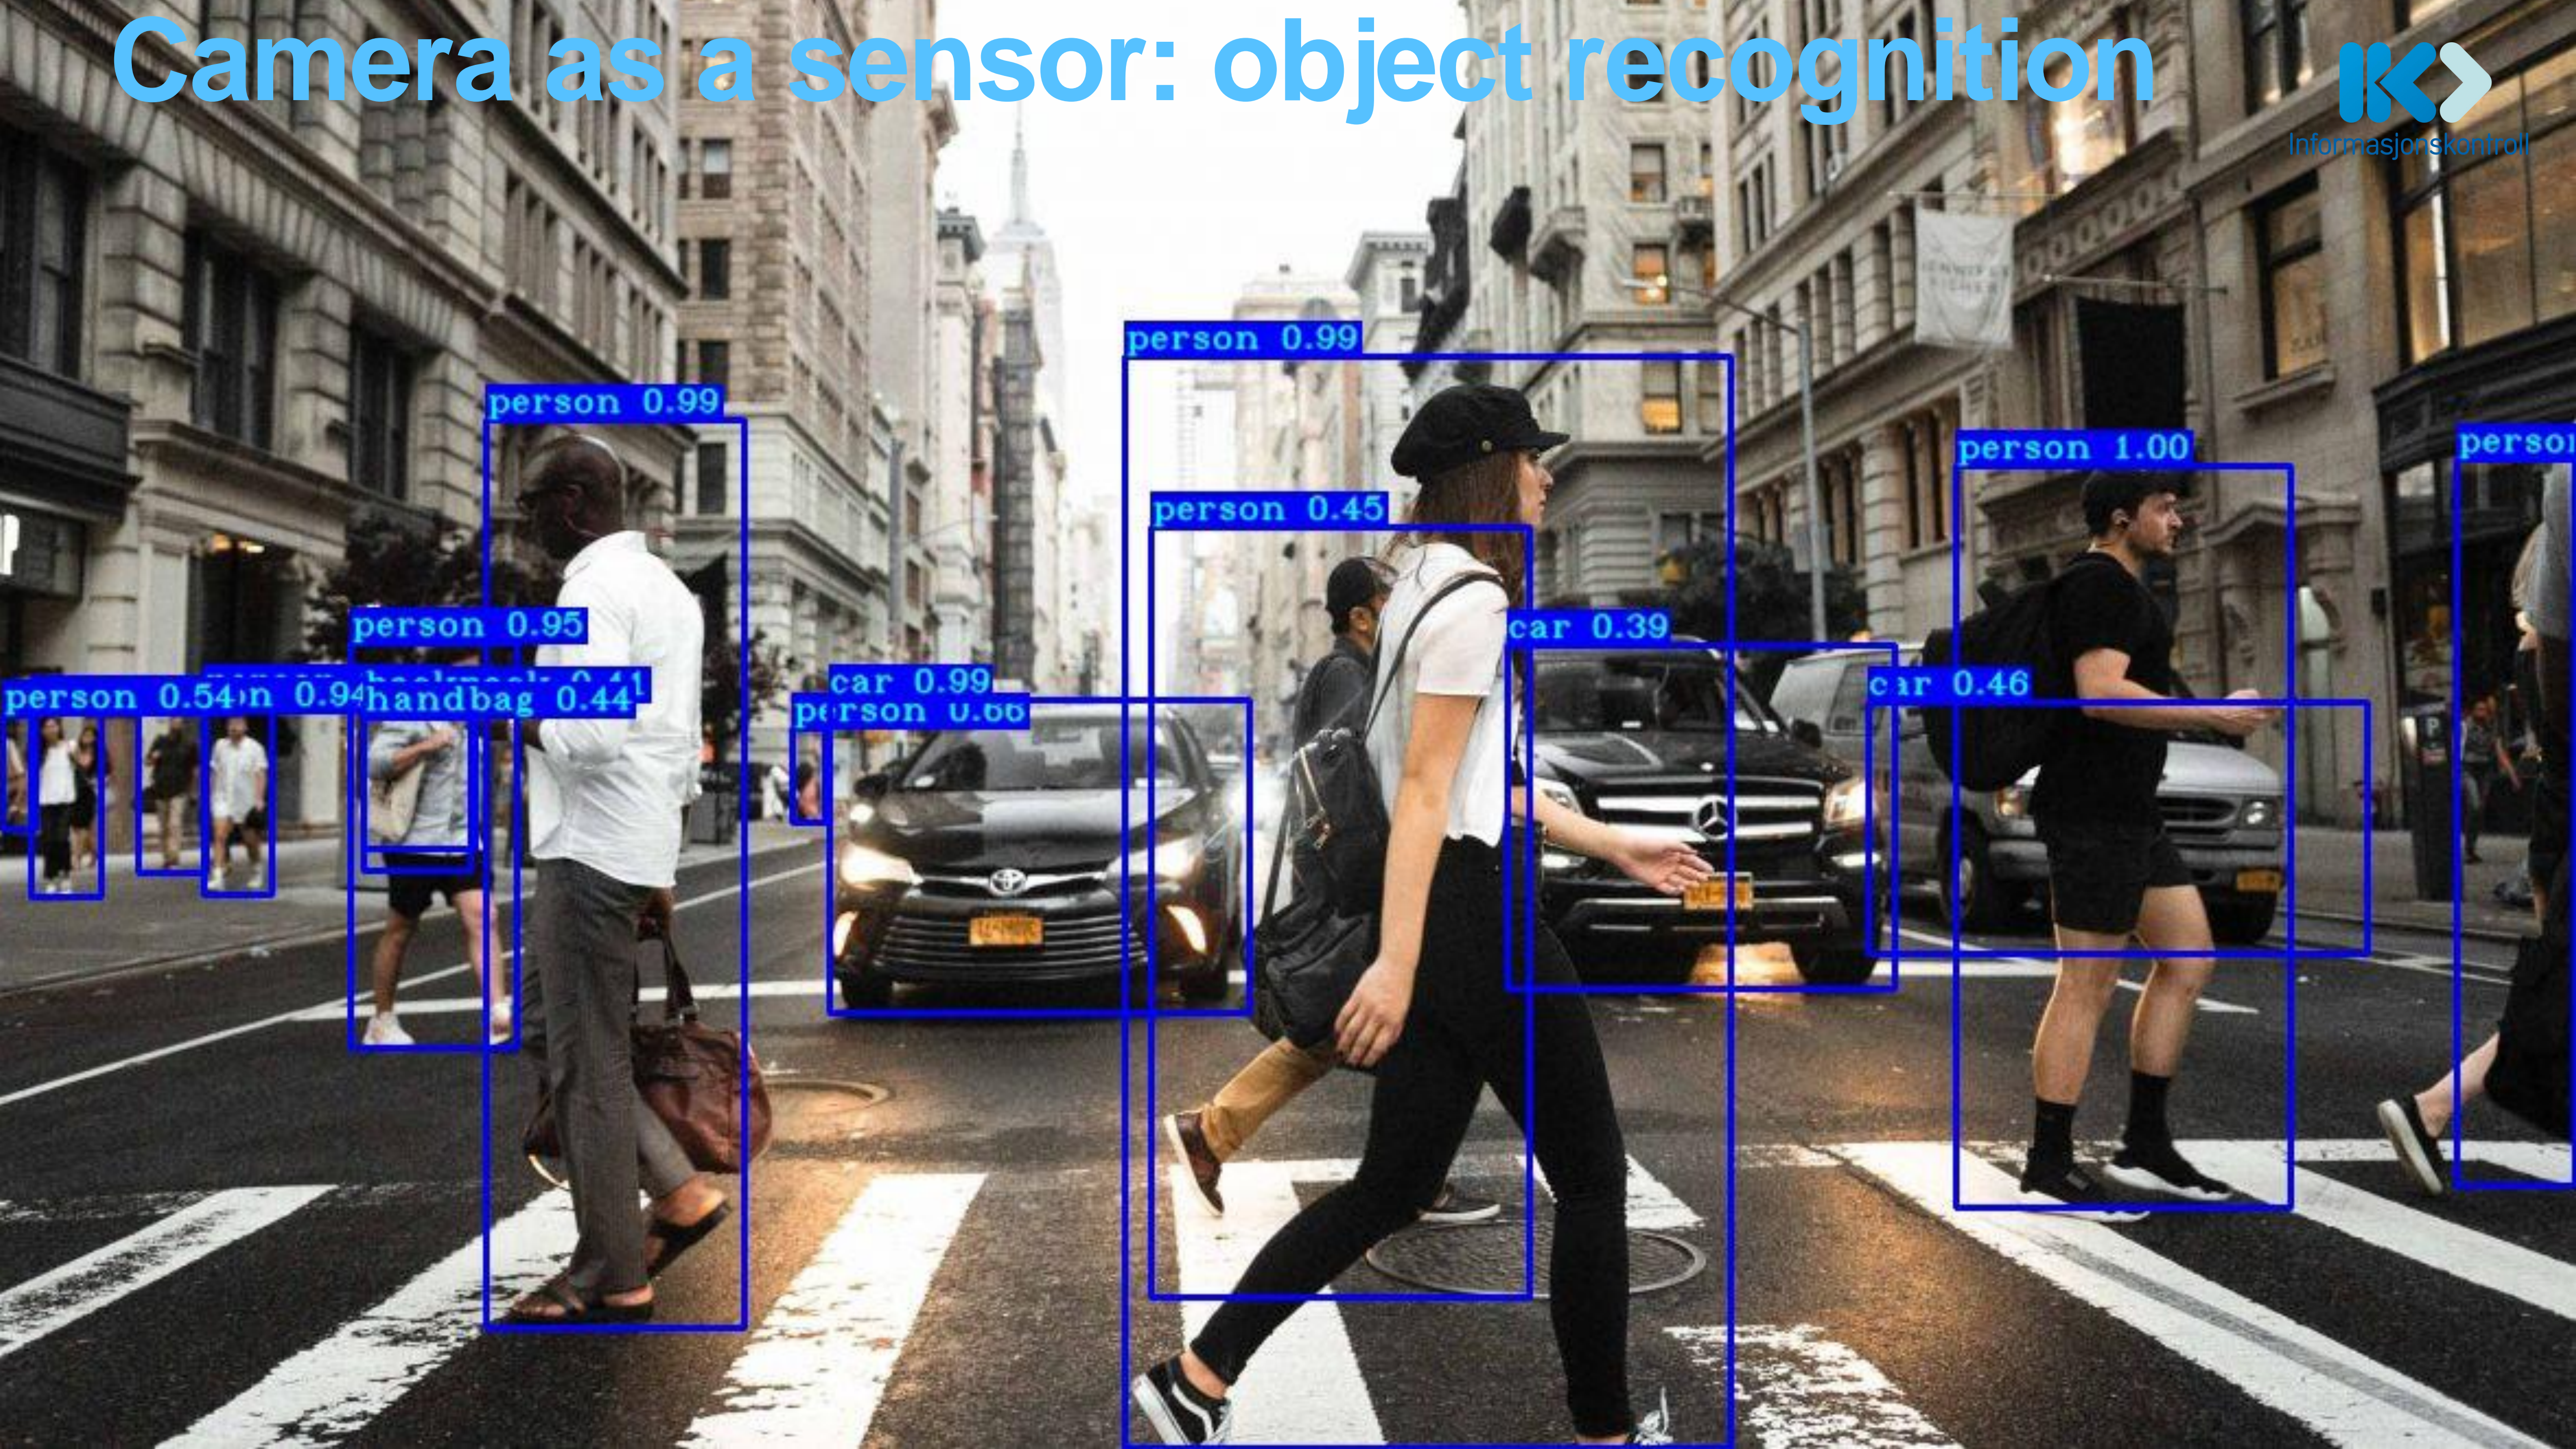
Camera as a sensor: object recognition

Informasjonskontroll

person 0.99

person 0.99

person 0.45

person 1.00

person

person 0.95

car 0.39

car 0.99

person 0.54

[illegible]n 0.94

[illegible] backpack 0.41

handbag 0.44

person 0.66

car 0.46